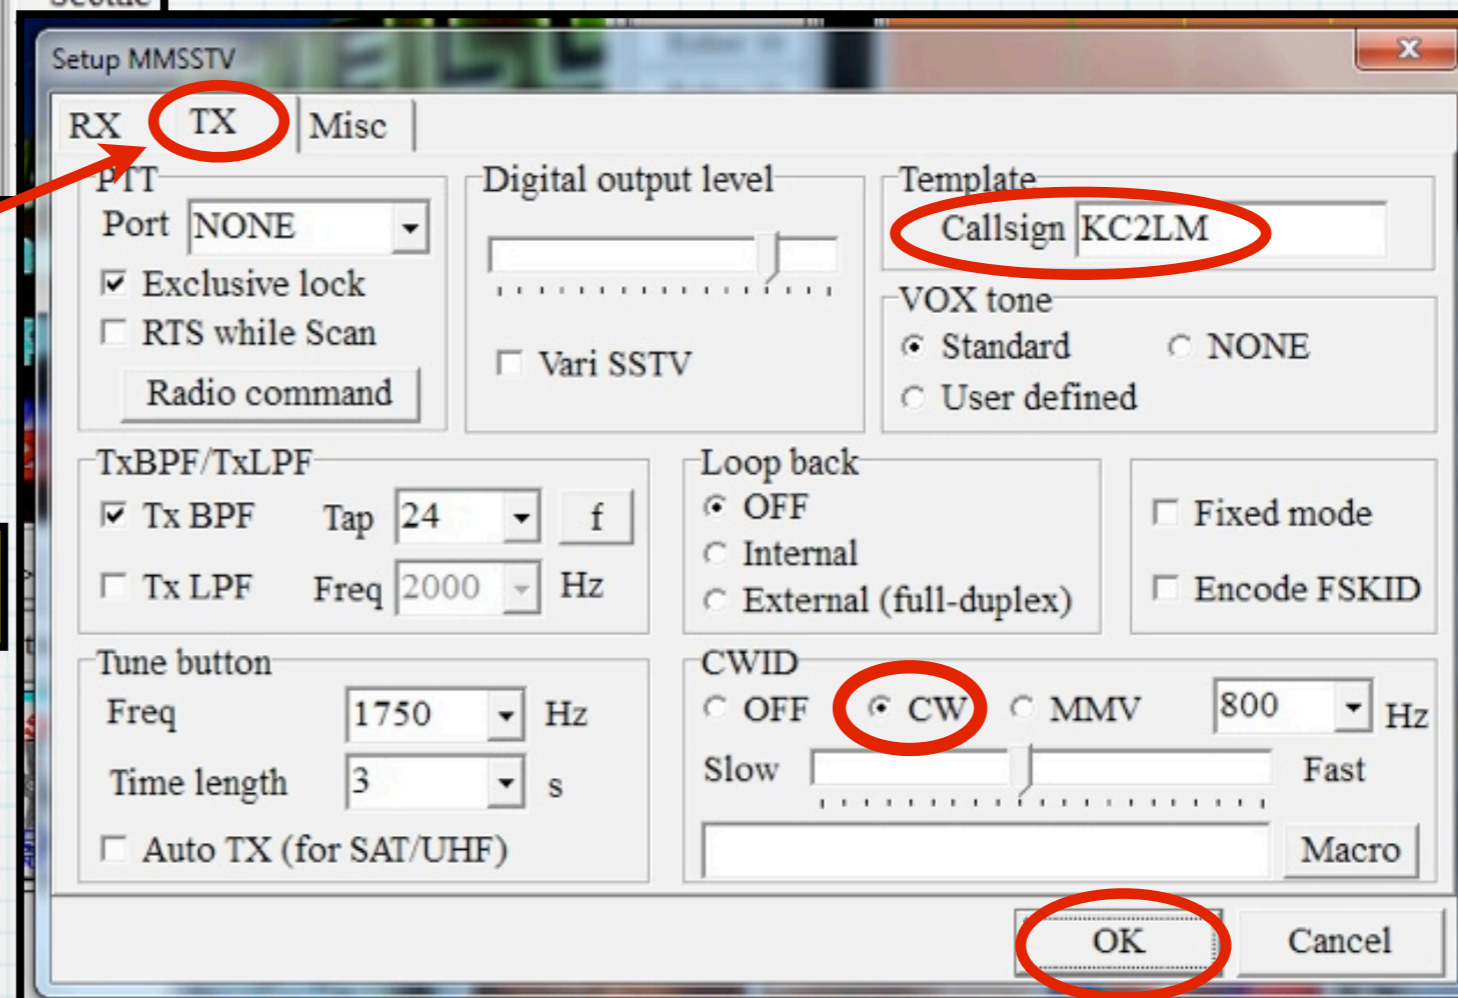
Setup MMSSTV

RX TX Misc

PTT
Port NONE
Exclusive lock
RTS while Scan
Radio command

Digital output level
Vari SSTV

Template
Callsign KC2LM

VOX tone
Standard NONE
User defined

TxBPF/TxLPF
Tx BPF Tap 24 f
Tx LPF Freq 2000 Hz

Loop back
OFF
Internal
External (full-duplex)

Fixed mode
Encode FSKID

Tune button
Freq 1750 Hz
Time length 3 s
Auto TX (for SAT/UHF)

CWID
OFF CW MMV 800 Hz
Slow Fast
Macro

OK Cancel